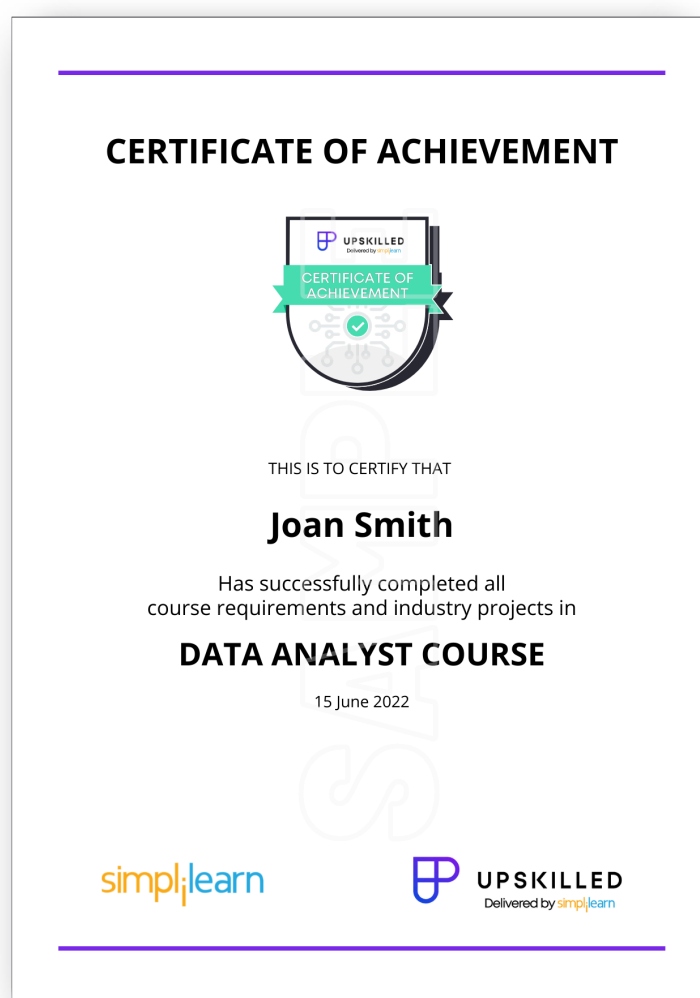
CERTIFICATE OF ACHIEVEMENT

UPSKILLED
Delivered by simplilearn

CERTIFICATE OF ACHIEVEMENT

SAMPLE

THIS IS TO CERTIFY THAT

Joan Smith

Has successfully completed all course requirements and industry projects in

DATA ANALYST COURSE

15 June 2022

simplilearn

UPSKILLED
Delivered by simplilearn